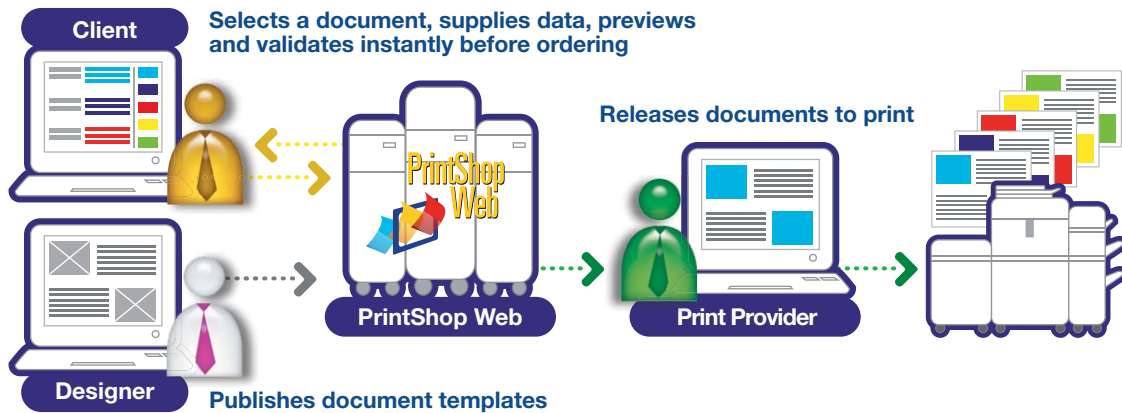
Client

Selects a document, supplies data, previews and validates instantly before ordering

Releases documents to print

PrintShop Web

PrintShop Web

Print Provider

Designer

Publishes document templates